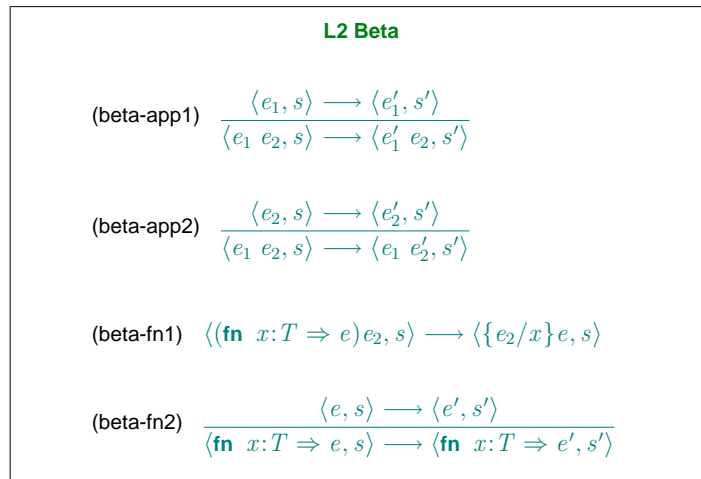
L2 Beta

(beta-app1) $\frac{\langle e_1, s\rangle \longrightarrow \langle e_1', s'\rangle}{\langle e_1\ e_2, s\rangle \longrightarrow \langle e_1'\ e_2, s'\rangle}$

(beta-app2) $\frac{\langle e_2, s\rangle \longrightarrow \langle e_2', s'\rangle}{\langle e_1\ e_2, s\rangle \longrightarrow \langle e_1\ e_2', s'\rangle}$

(beta-fn1) $\langle(\textbf{fn}\ x{:}T \Rightarrow e)e_2, s\rangle \longrightarrow \langle\{e_2/x\}e, s\rangle$

(beta-fn2) $\frac{\langle e, s\rangle \longrightarrow \langle e', s'\rangle}{\langle \textbf{fn}\ x{:}T \Rightarrow e, s\rangle \longrightarrow \langle \textbf{fn}\ x{:}T \Rightarrow e', s'\rangle}$